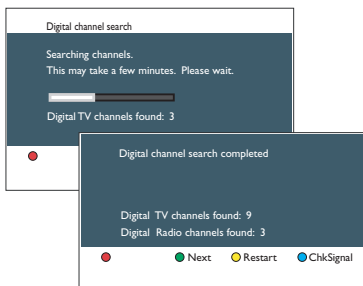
Digital channel search

Searching channels.
This may take a few minutes. Please wait.

Digital TV channels found: 3

Digital channel search completed

Digital TV channels found: 9
Digital Radio channels found: 3

Next Restart ChkSignal